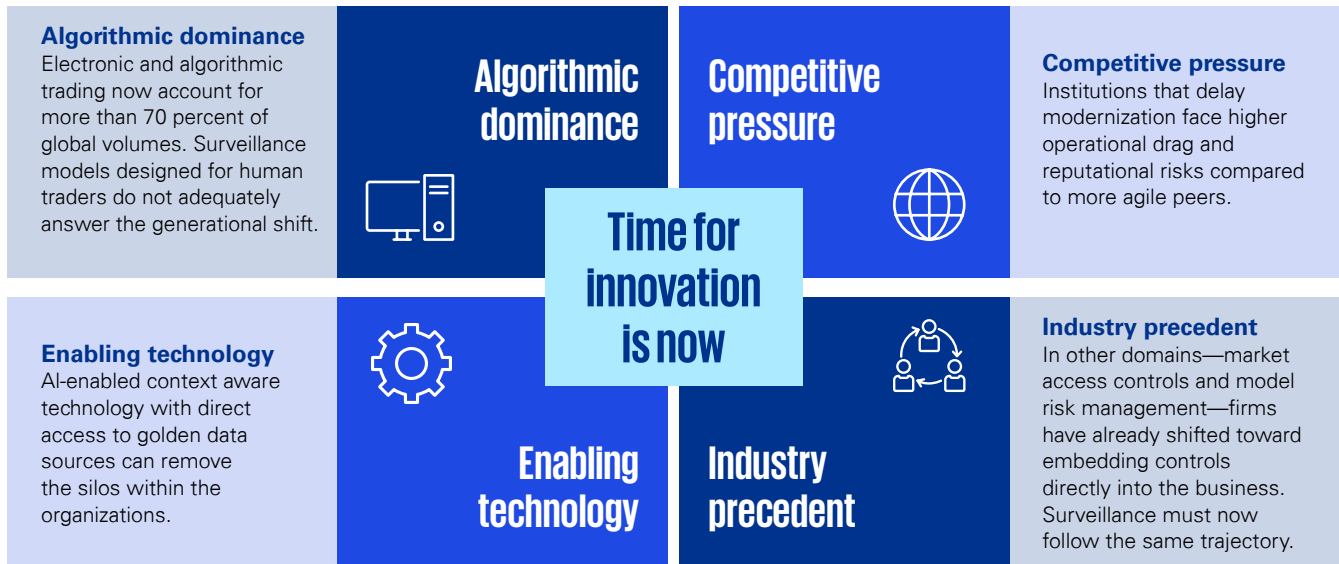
**Algorithmic dominance**
Electronic and algorithmic trading now account for more than 70 percent of global volumes. Surveillance models designed for human traders do not adequately answer the generational shift.

Algorithmic dominance

Competitive pressure

**Competitive pressure**
Institutions that delay modernization face higher operational drag and reputational risks compared to more agile peers.

Time for innovation is now

**Enabling technology**
AI-enabled context aware technology with direct access to golden data sources can remove the silos within the organizations.

Enabling technology

Industry precedent

**Industry precedent**
In other domains—market access controls and model risk management—firms have already shifted toward embedding controls directly into the business. Surveillance must now follow the same trajectory.